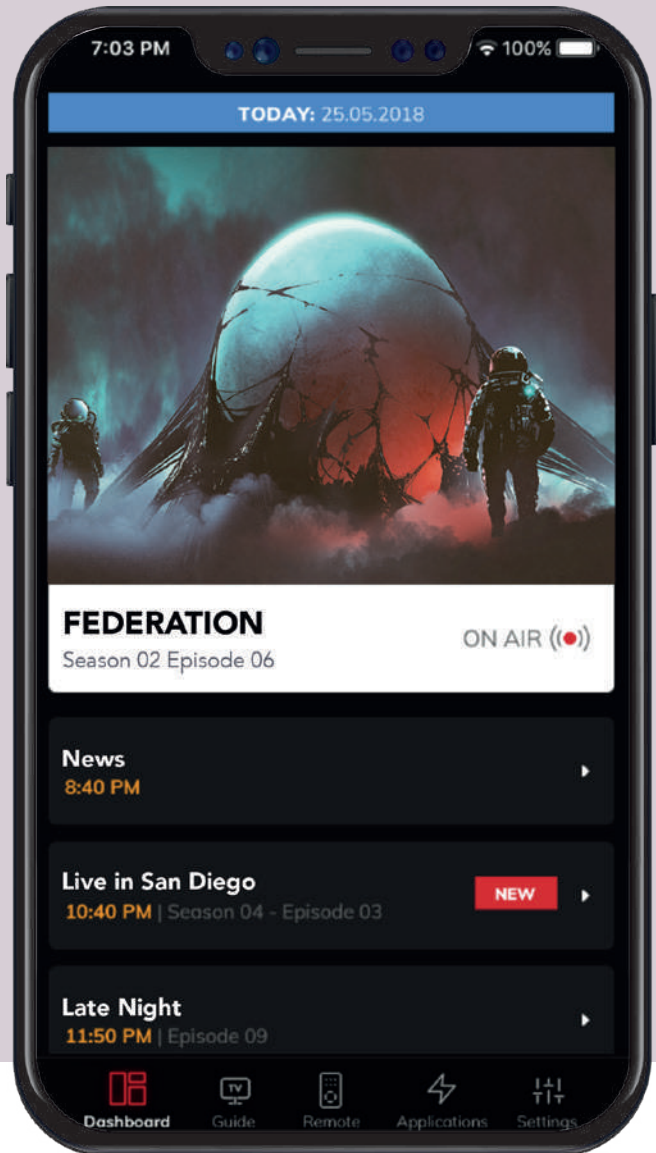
7:03 PM

100%

TODAY: 25.05.2018

FEDERATION
Season 02 Episode 06

ON AIR

News
8:40 PM

Live in San Diego
10:40 PM | Season 04 - Episode 03

NEW

Late Night
11:50 PM | Episode 09

Dashboard

TV

Guide

Remote

Applications

Settings